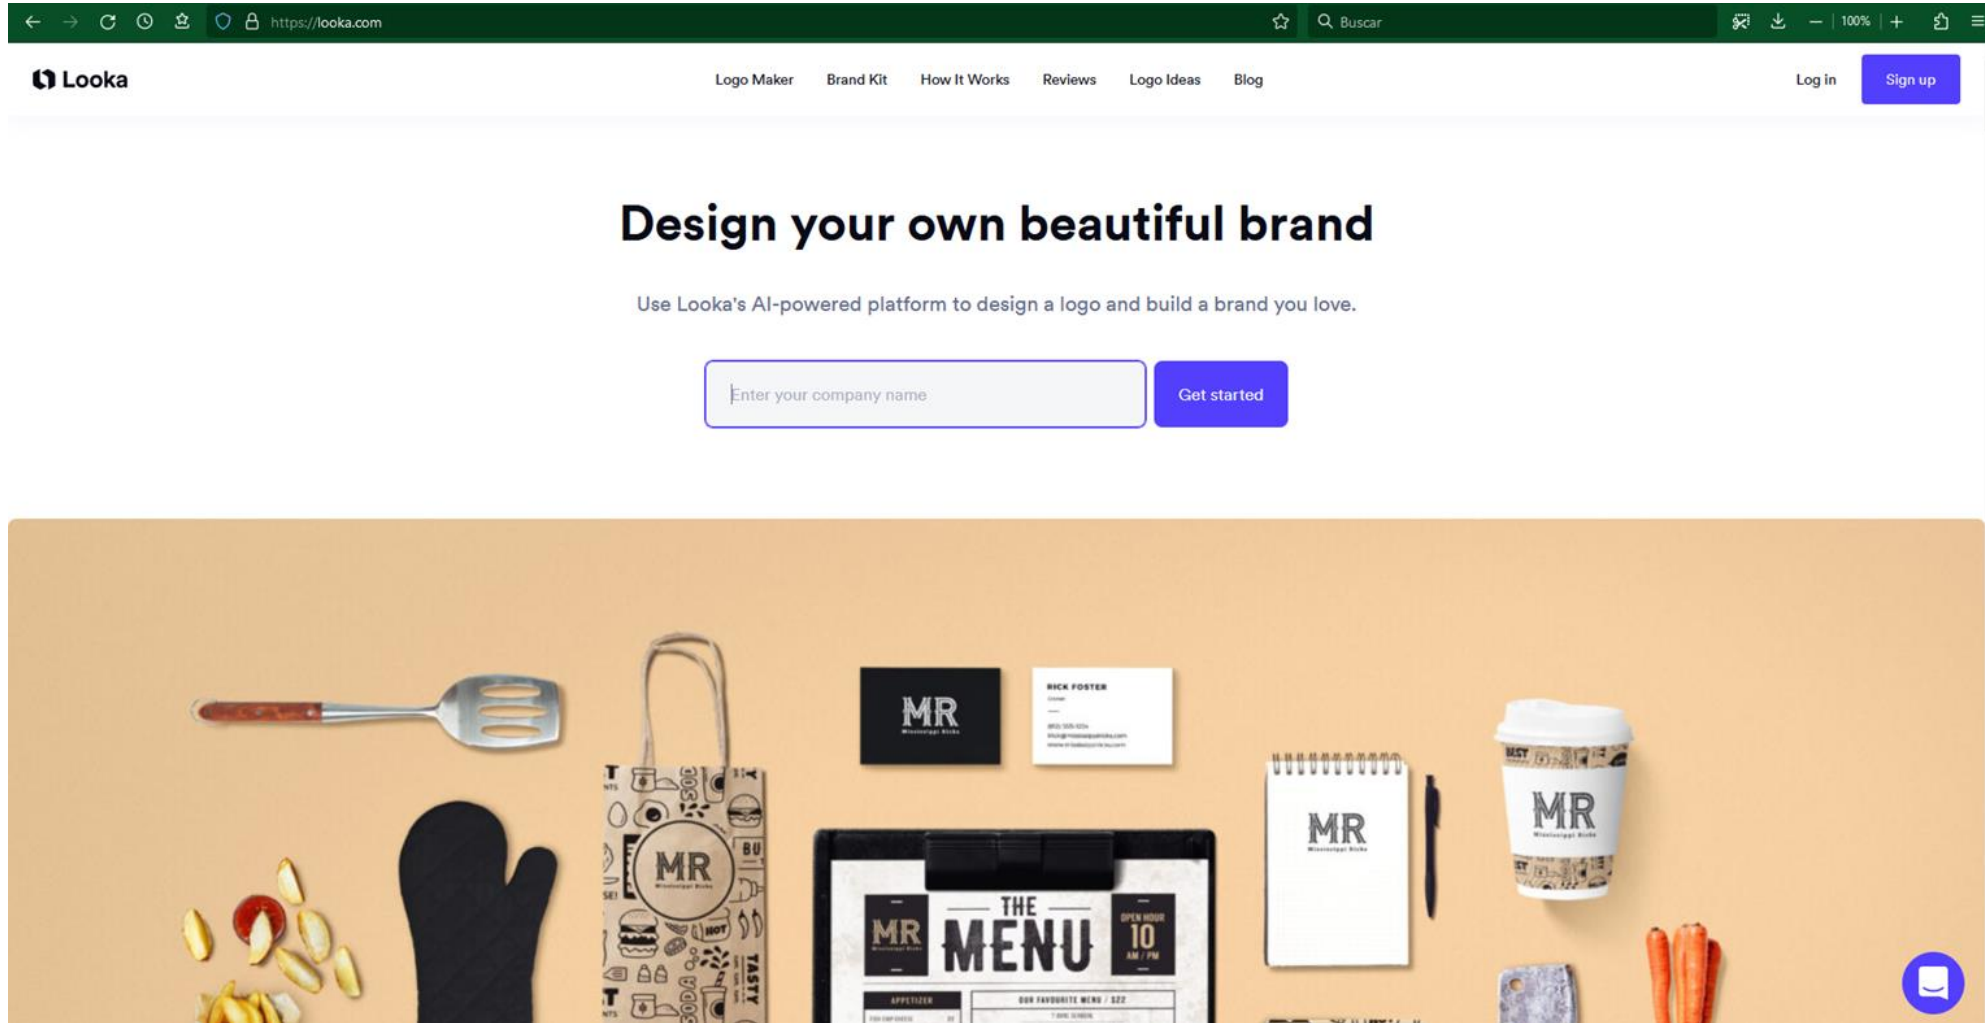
https://looka.com

Buscar

100%

Looka

Logo Maker Brand Kit How It Works Reviews Logo Ideas Blog

Log in Sign up

Design your own beautiful brand

Use Looka's AI-powered platform to design a logo and build a brand you love.

Enter your company name

Get started

MR

RICK FOSTER

MR

MR

MR

MR

THE MENU

OPEN HOUR 10 AM / PM

APPETIZER

OUR FAVOURITE MENU / $22

HOT

TASTY

BEST